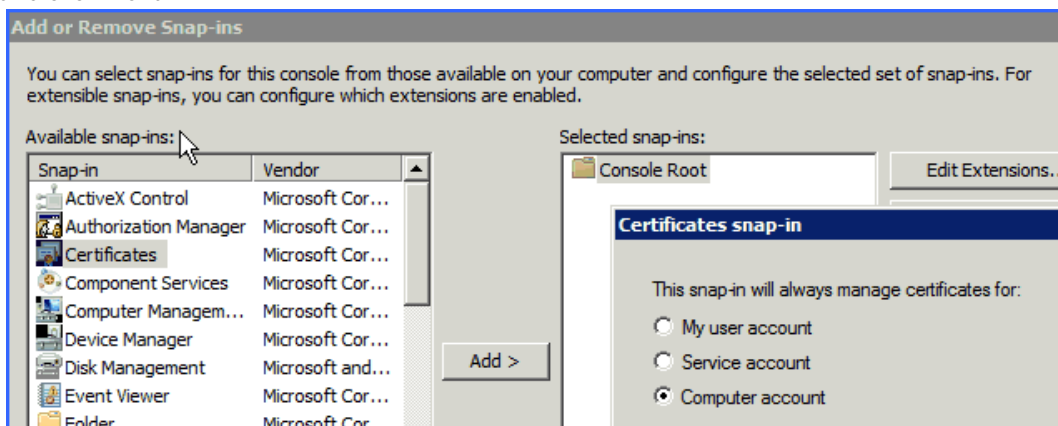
Add or Remove Snap-ins

You can select snap-ins for this console from those available on your computer and configure the selected set of snap-ins. For extensible snap-ins, you can configure which extensions are enabled.

Available snap-ins:

| Snap-in | Vendor |
|---|---|
| ActiveX Control | Microsoft Cor... |
| Authorization Manager | Microsoft Cor... |
| Certificates | Microsoft Cor... |
| Component Services | Microsoft Cor... |
| Computer Managem... | Microsoft Cor... |
| Device Manager | Microsoft Cor... |
| Disk Management | Microsoft and... |
| Event Viewer | Microsoft Cor... |
| Folder | Microsoft Cor... |

Add >

Selected snap-ins:

Console Root

Edit Extensions...

Certificates snap-in

This snap-in will always manage certificates for:

My user account

Service account

Computer account